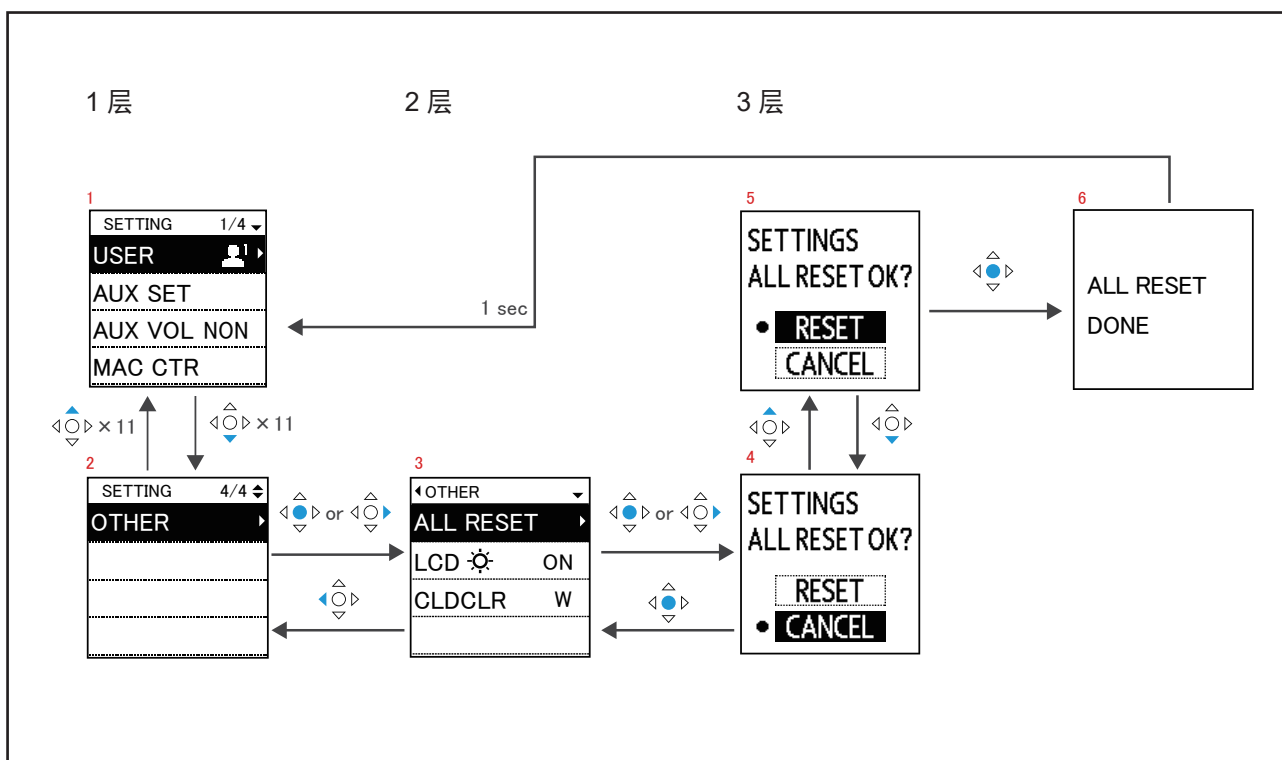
1 层

2 层

3 层

1

SETTING 1/4

USER

AUX SET

AUX VOL NON

MAC CTR

1 sec

× 11

× 11

2

SETTING 4/4

OTHER

or

3

OTHER

ALL RESET

LCD ON

CLDCLR W

or

5

SETTINGS ALL RESET OK?

RESET

CANCEL

6

ALL RESET DONE

4

SETTINGS ALL RESET OK?

RESET

CANCEL